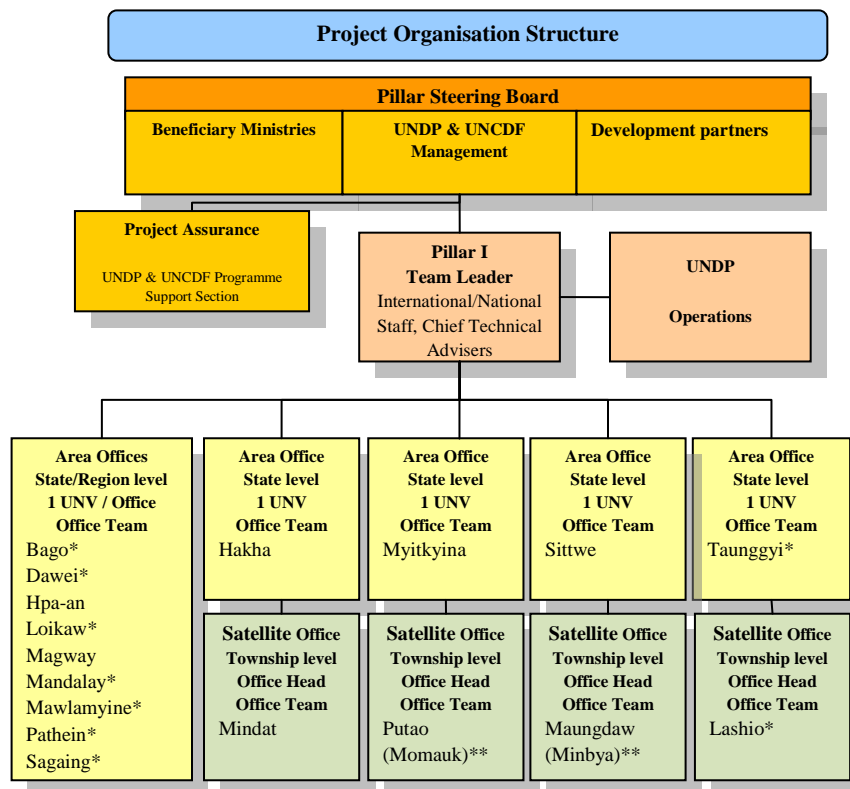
Project Organisation Structure

Pillar Steering Board

Beneficiary Ministries

UNDP & UNCDF Management

Development partners

Project Assurance

UNDP & UNCDF Programme Support Section

Pillar I
Team Leader
International/National Staff, Chief Technical Advisers

UNDP

Operations

Area Offices
State/Region level
1 UNV / Office
Office Team
Bago*
Dawei*
Hpa-an
Loikaw*
Magway
Mandalay*
Mawlamyine*
Pathein*
Sagaing*

Area Office
State level
1 UNV
Office Team
Hakha

Satellite Office
Township level
Office Head
Office Team
Mindat

Area Office
State level
1 UNV
Office Team
Myitkyina

Satellite Office
Township level
Office Head
Office Team
Putao
(Momauk)**

Area Office
State level
1 UNV
Office Team
Sittwe

Satellite Office
Township level
Office Head
Office Team
Maungdaw
(Minbya)**

Area Office
State level
1 UNV
Office Team
Taunggyi*

Satellite Office
Township level
Office Head
Office Team
Lashio*